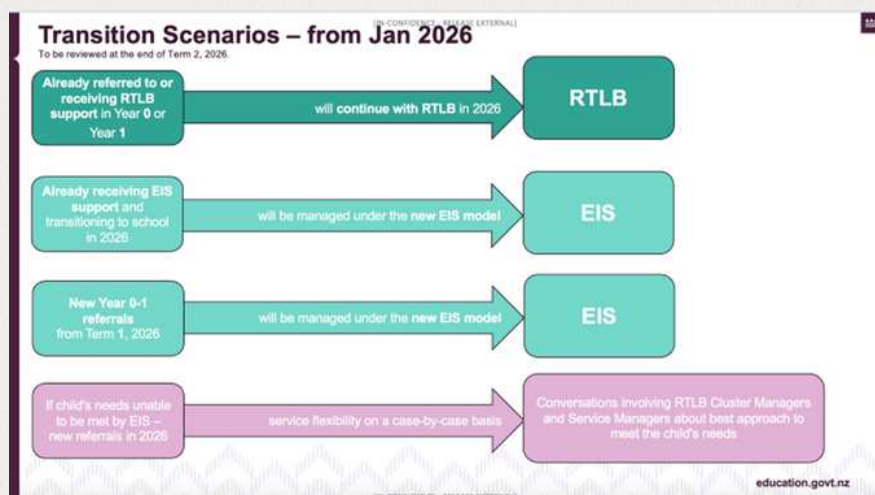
[IN-CONFIDENCE – RELEASE EXTERNAL]

Transition Scenarios – from Jan 2026

To be reviewed at the end of Term 2, 2026.

Already referred to or receiving RTLB support in Year 0 or Year 1

will continue with RTLB in 2026

RTLB

Already receiving EIS support and transitioning to school in 2026

will be managed under the new EIS model

EIS

New Year 0-1 referrals from Term 1, 2026

will be managed under the new EIS model

EIS

If child's needs unable to be met by EIS – new referrals in 2026

service flexibility on a case-by-case basis

Conversations involving RTLB Cluster Managers and Service Managers about best approach to meet the child's needs

education.govt.nz